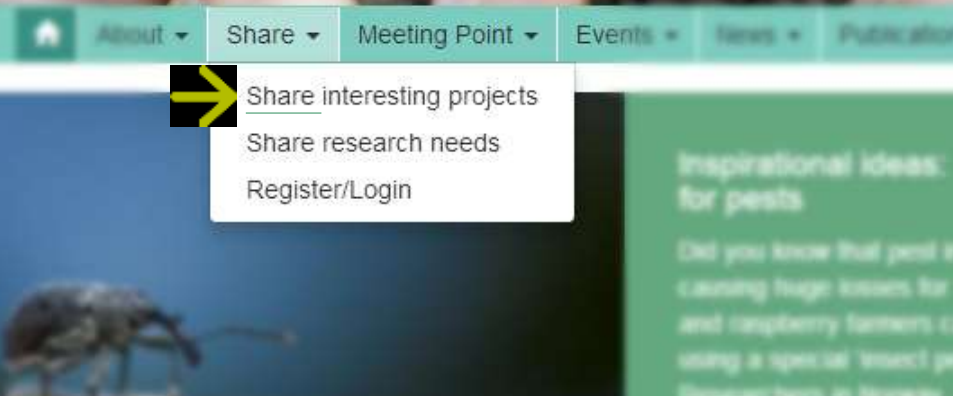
About ▾ Share ▾ Meeting Point ▾ Events ▾ News ▾ Publication

Share interesting projects
Share research needs
Register/Login

Inspirational ideas: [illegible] for pests

Did you know that pest i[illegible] causing huge losses for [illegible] and raspberry farmers c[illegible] using a special 'insect p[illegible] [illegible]